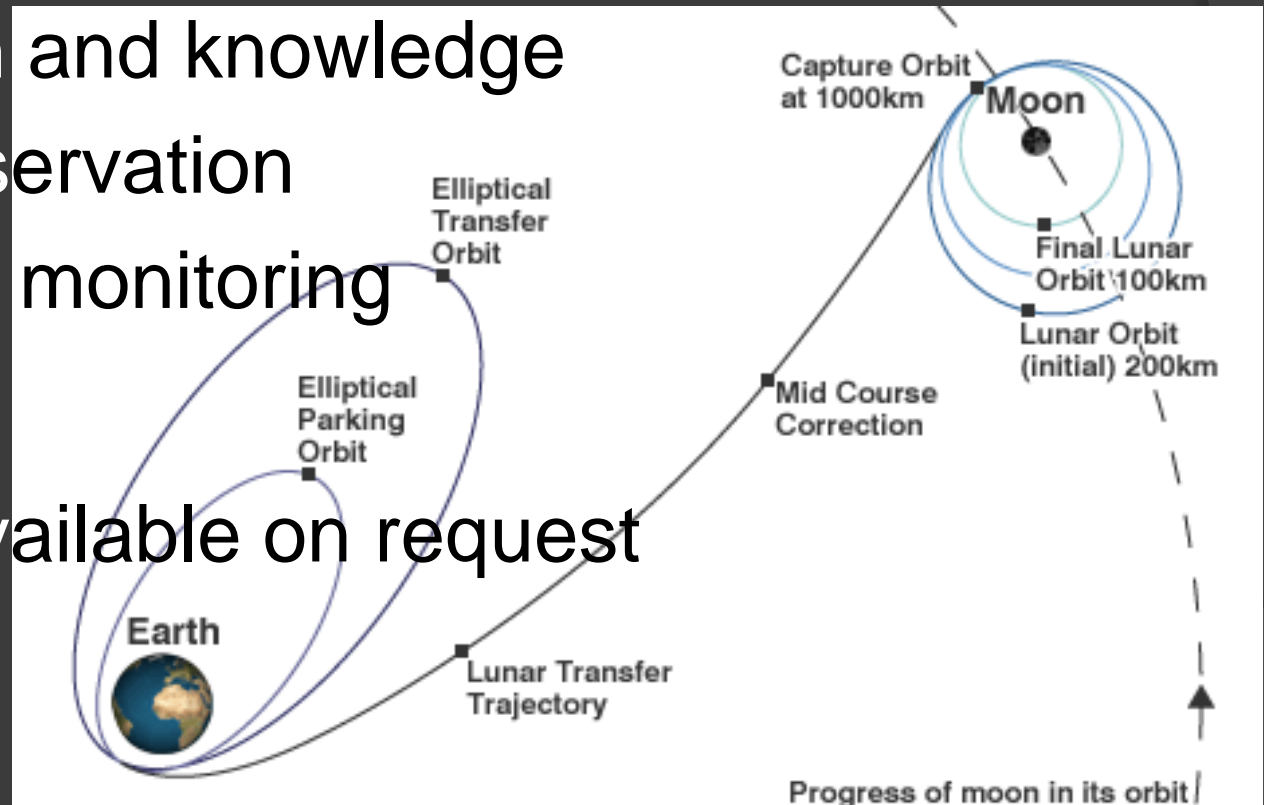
n and knowledge
servation
monitoring

vailable on request

Capture Orbit at 1000km
Moon
Elliptical Transfer Orbit
Final Lunar Orbit 100km
Lunar Orbit (initial) 200km
Elliptical Parking Orbit
Mid Course Correction
Earth
Lunar Transfer Trajectory
Progress of moon in its orbit